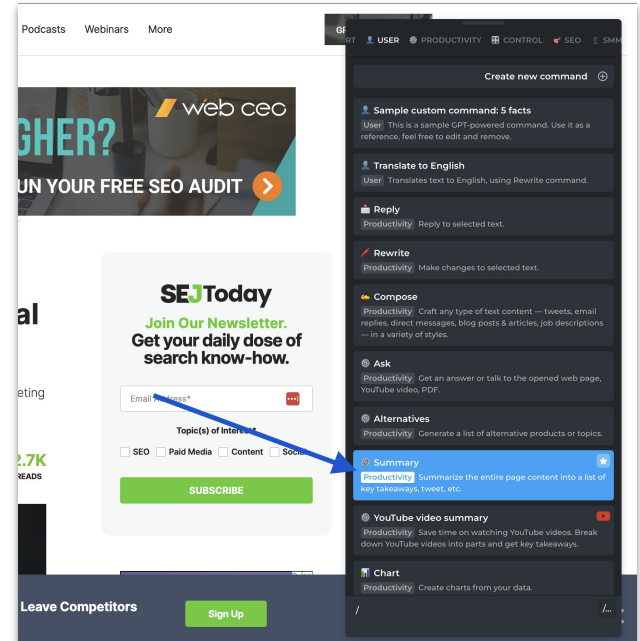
Podcasts Webinars More

GHER?

web ceo

UN YOUR FREE SEO AUDIT

al

eting

2.7K
READS

SEJToday
Join Our Newsletter.
Get your daily dose of search know-how.

Email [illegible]*

Topic(s) of Interest*

SEO Paid Media Content Soci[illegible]

SUBSCRIBE

Leave Competitors

Sign Up

RT USER PRODUCTIVITY CONTROL SEO SMM

Create new command

Sample custom command: 5 facts
User This is a sample GPT-powered command. Use it as a reference, feel free to edit and remove.

Translate to English
User Translates text to English, using Rewrite command.

Reply
Productivity Reply to selected text.

Rewrite
Productivity Make changes to selected text.

Compose
Productivity Craft any type of text content — tweets, email replies, direct messages, blog posts & articles, job descriptions — in a variety of styles.

Ask
Productivity Get an answer or talk to the opened web page, YouTube video, PDF.

Alternatives
Productivity Generate a list of alternative products or topics.

Summary
Productivity Summarize the entire page content into a list of key takeaways, tweet, etc.

YouTube video summary
Productivity Save time on watching YouTube videos. Break down YouTube videos into parts and get key takeaways.

Chart
Productivity Create charts from your data.

/

/...